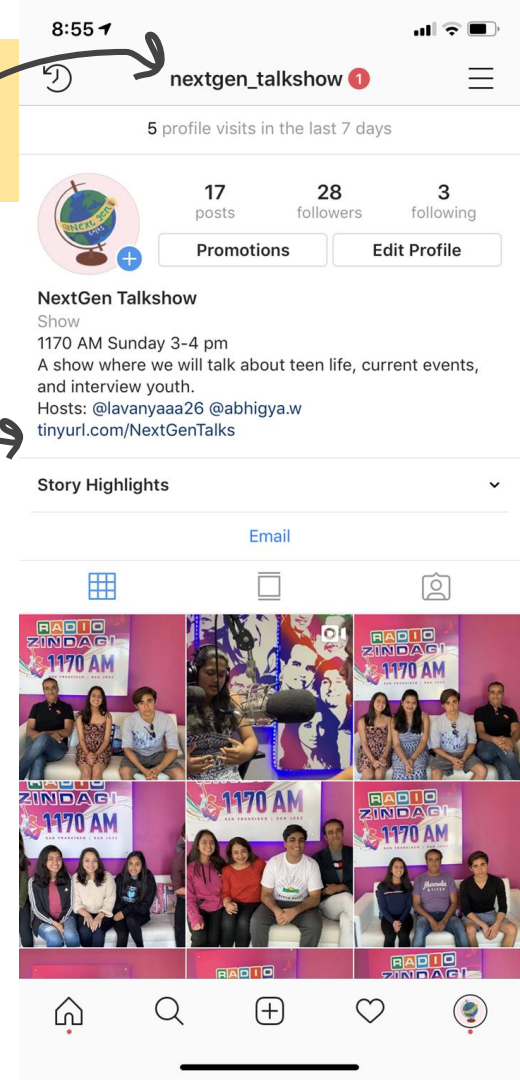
8:55

nextgen_talkshow 1

5 profile visits in the last 7 days

17 posts
28 followers
3 following

Promotions
Edit Profile

NextGen Talkshow
Show
1170 AM Sunday 3-4 pm
A show where we will talk about teen life, current events, and interview youth.
Hosts: @lavanyaaa26 @abhigya.w
tinyurl.com/NextGenTalks

Story Highlights

Email

RADIO ZINDAGI 1170 AM
RADIO ZINDAGI 1170 AM
RADIO ZINDAGI 1170 AM
1170 AM
RADIO ZINDAGI 1170 AM
RADIO
RADIO ZINDAGI